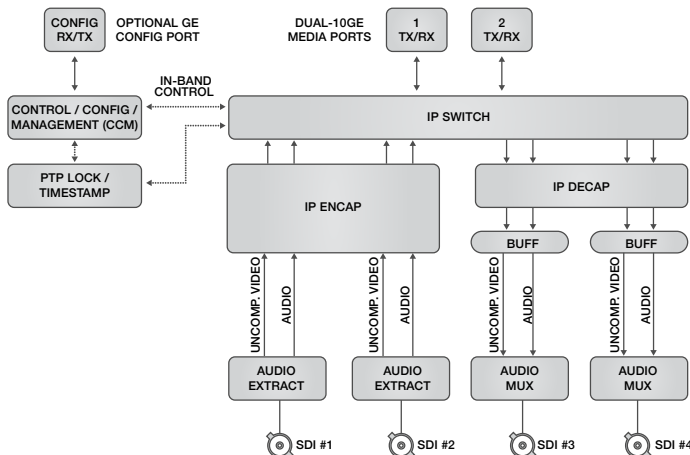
CONFIG RX/TX

OPTIONAL GE CONFIG PORT

DUAL-10GE MEDIA PORTS

1 TX/RX

2 TX/RX

IN-BAND CONTROL

CONTROL / CONFIG / MANAGEMENT (CCM)

IP SWITCH

PTP LOCK / TIMESTAMP

IP ENCAP

IP DECAP

BUFF

BUFF

UNCOMP. VIDEO

AUDIO

UNCOMP. VIDEO

AUDIO

UNCOMP. VIDEO

AUDIO

UNCOMP. VIDEO

AUDIO

AUDIO EXTRACT

AUDIO EXTRACT

AUDIO MUX

AUDIO MUX

SDI #1

SDI #2

SDI #3

SDI #4